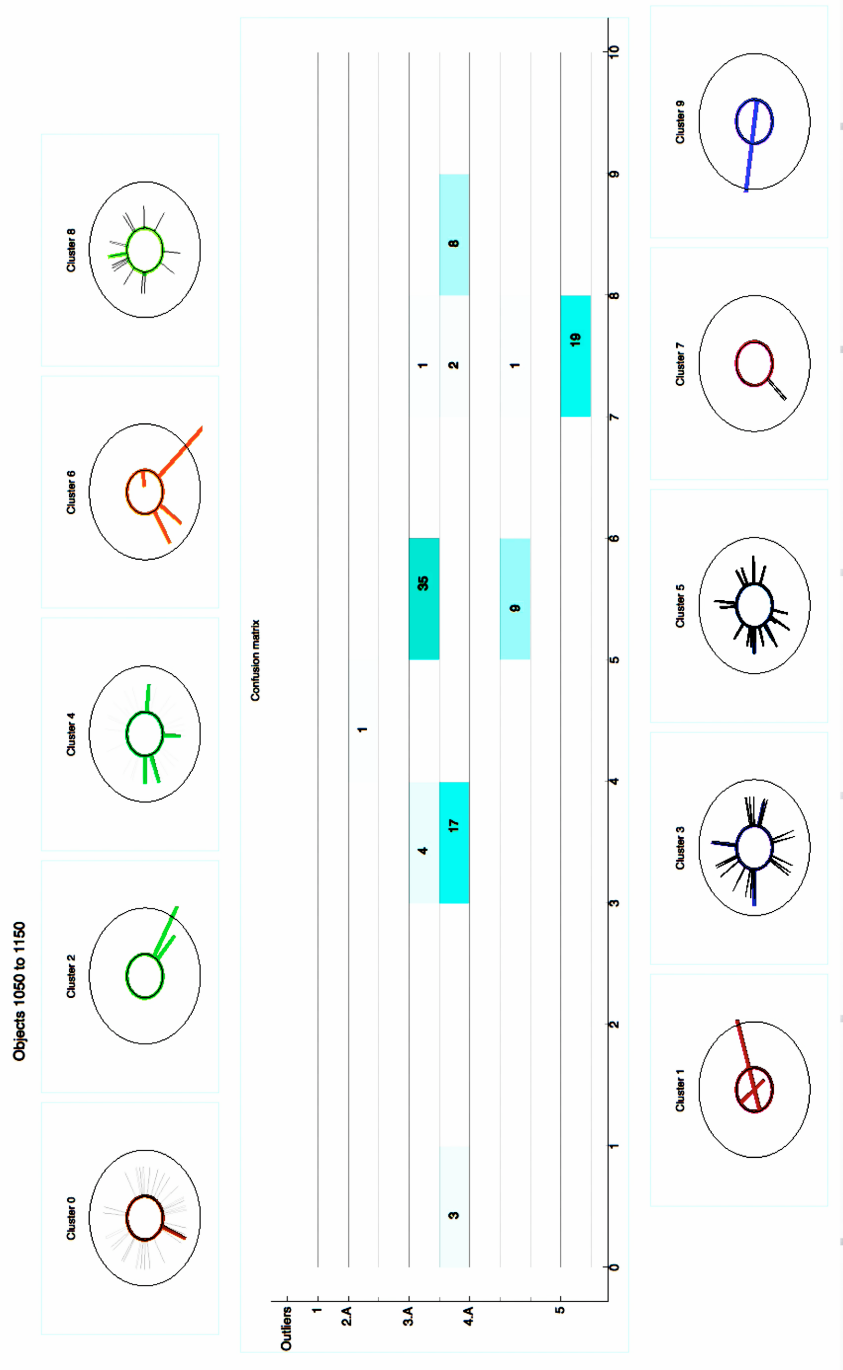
Objects 1050 to 1150

Cluster 0

Cluster 2

Cluster 4

Cluster 6

Cluster 8

Confusion matrix

Outliers
1
2.A
3.A
4.A
5

3
4
17
1
35
9
1
2
1
19
8

0
1
2
3
4
5
6
7
8
9
10

Cluster 1

Cluster 3

Cluster 5

Cluster 7

Cluster 9